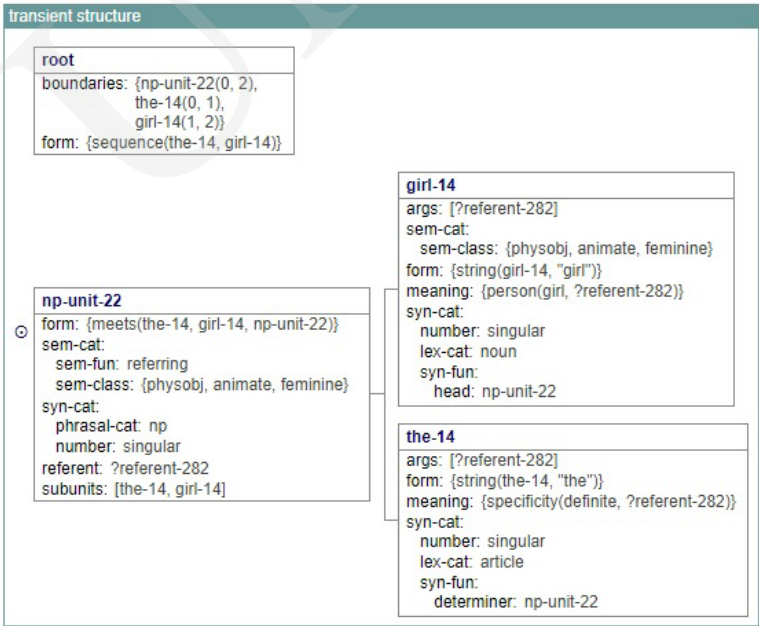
transient structure

root
boundaries: {np-unit-22(0, 2), the-14(0, 1), girl-14(1, 2)}
form: {sequence(the-14, girl-14)}

np-unit-22
form: {meets(the-14, girl-14, np-unit-22)}
sem-cat:
sem-fun: referring
sem-class: {physobj, animate, feminine}
syn-cat:
phrasal-cat: np
number: singular
referent: ?referent-282
subunits: [the-14, girl-14]

girl-14
args: [?referent-282]
sem-cat:
sem-class: {physobj, animate, feminine}
form: {string(girl-14, "girl")}
meaning: {person(girl, ?referent-282)}
syn-cat:
number: singular
lex-cat: noun
syn-fun:
head: np-unit-22

the-14
args: [?referent-282]
form: {string(the-14, "the")}
meaning: {specificity(definite, ?referent-282)}
syn-cat:
number: singular
lex-cat: article
syn-fun:
determiner: np-unit-22